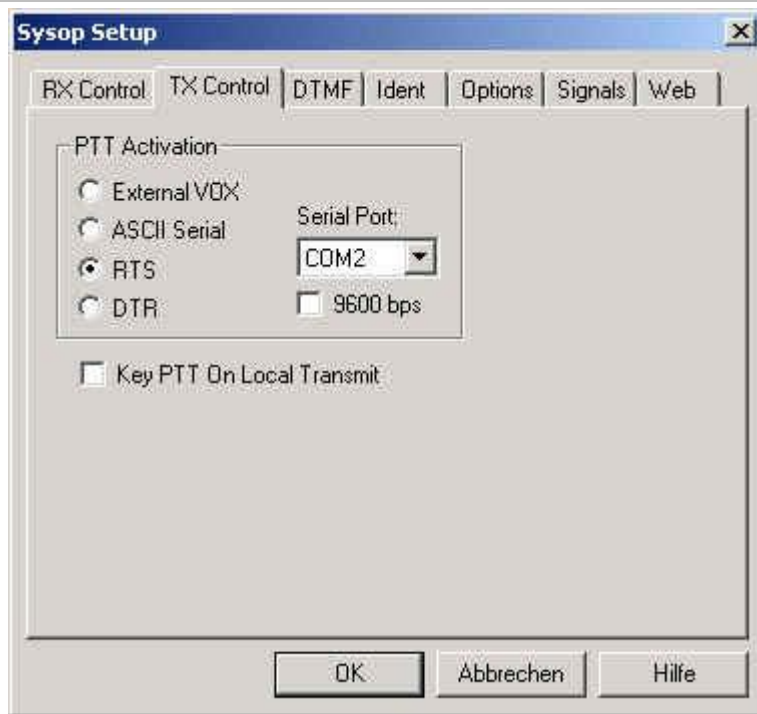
Sysop Setup

RX Control | TX Control | DTMF | Ident | Options | Signals | Web

PTT Activation

External VOX

ASCII Serial

RTS

DTR

Serial Port:

COM2

9600 bps

Key PTT On Local Transmit

OK

Abbrechen

Hilfe